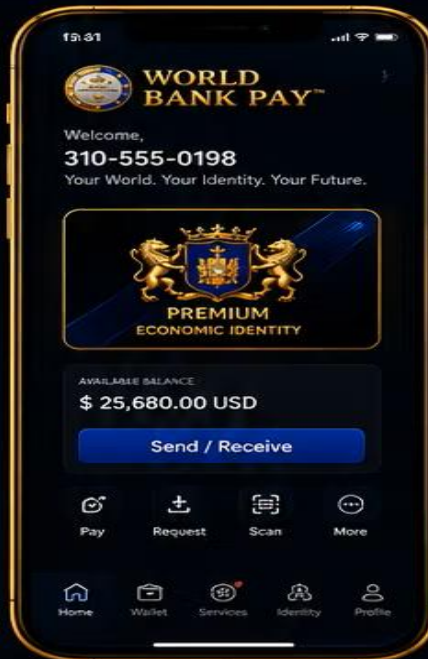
15:31

WORLD BANK PAY™

Welcome,
310-555-0198
Your World. Your Identity. Your Future.

PREMIUM
ECONOMIC IDENTITY

AVAILABLE BALANCE
$ 25,680.00 USD

Send / Receive

Pay
Request
Scan
More

Home
Wallet
Services
Identity
Profile